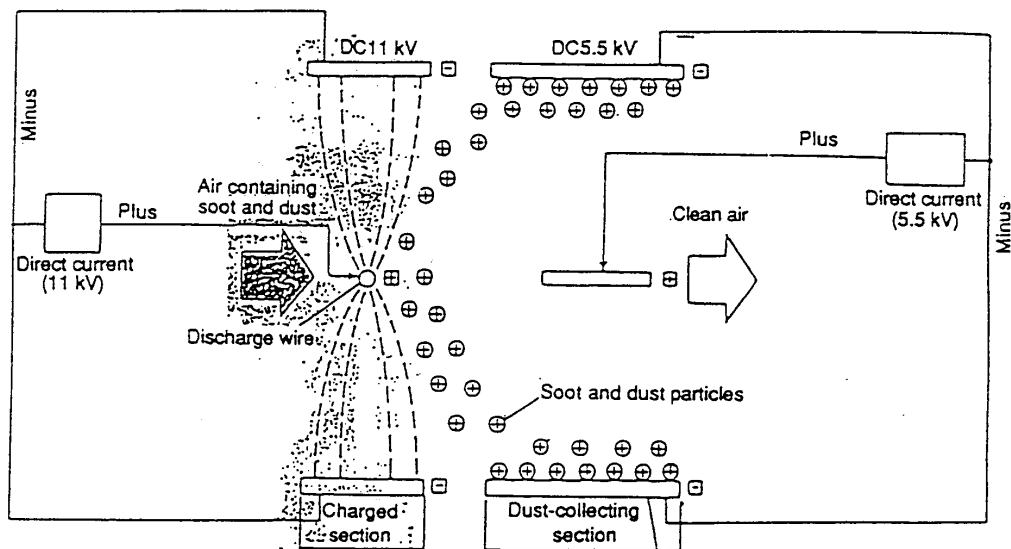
DC11 kV
⊖
DC5.5 kV
⊖
Minus
Plus
Direct current (5.5 kV)
Minus
Air containing soot and dust
Plus
Clean air
Direct current (11 kV)
⊖
Discharge wire
Soot and dust particles
⊖
⊖
Charged section
Dust-collecting section